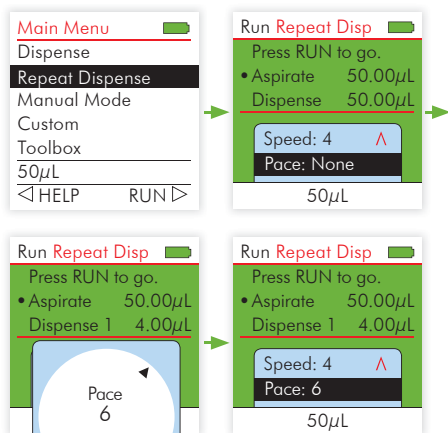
Main Menu
Dispense
Repeat Dispense
Manual Mode
Custom
Toolbox
50$\mu$L
◁ HELP RUN ▷

Run Repeat Disp
Press RUN to go.
• Aspirate 50.00$\mu$L
Dispense 50.00$\mu$L
Speed: 4 ∧
Pace: None
50$\mu$L

Run Repeat Disp
Press RUN to go.
• Aspirate 50.00$\mu$L
Dispense 1 4.00$\mu$L
Pace
6

Run Repeat Disp
Press RUN to go.
• Aspirate 50.00$\mu$L
Dispense 1 4.00$\mu$L
Speed: 4 ∧
Pace: 6
50$\mu$L